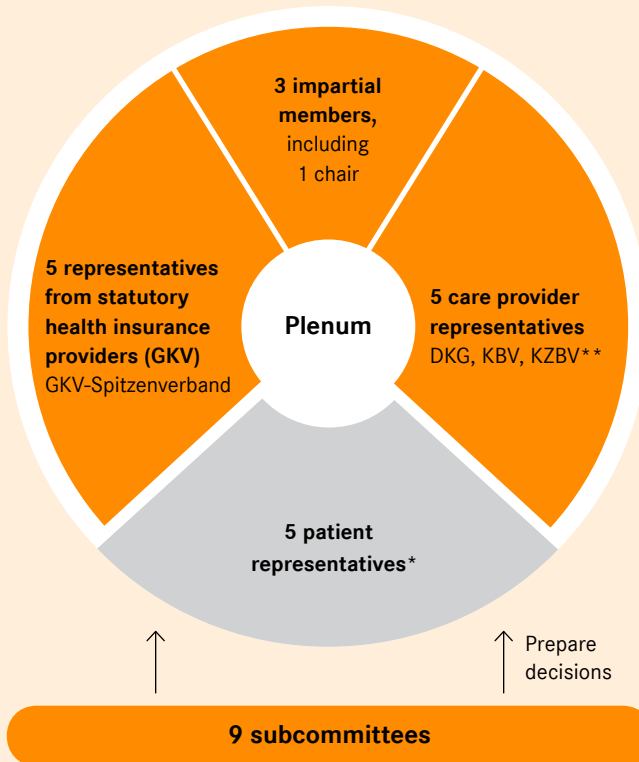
**3 impartial members,** including 1 chair

**5 representatives from statutory health insurance providers (GKV)** GKV-Spitzenverband

**Plenum**

**5 care provider representatives** DKG, KBV, KZBV**

**5 patient representatives***

Prepare decisions

**9 subcommittees**